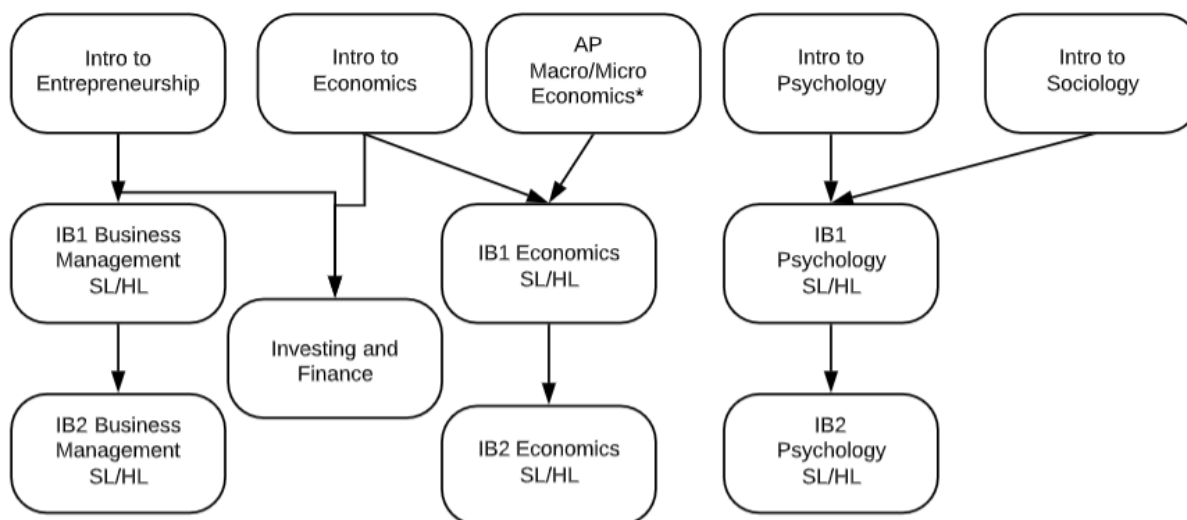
Intro to Entrepreneurship

Intro to Economics

AP Macro/Micro Economics*

Intro to Psychology

Intro to Sociology

IB1 Business Management SL/HL

IB1 Economics SL/HL

IB1 Psychology SL/HL

Investing and Finance

IB2 Business Management SL/HL

IB2 Economics SL/HL

IB2 Psychology SL/HL